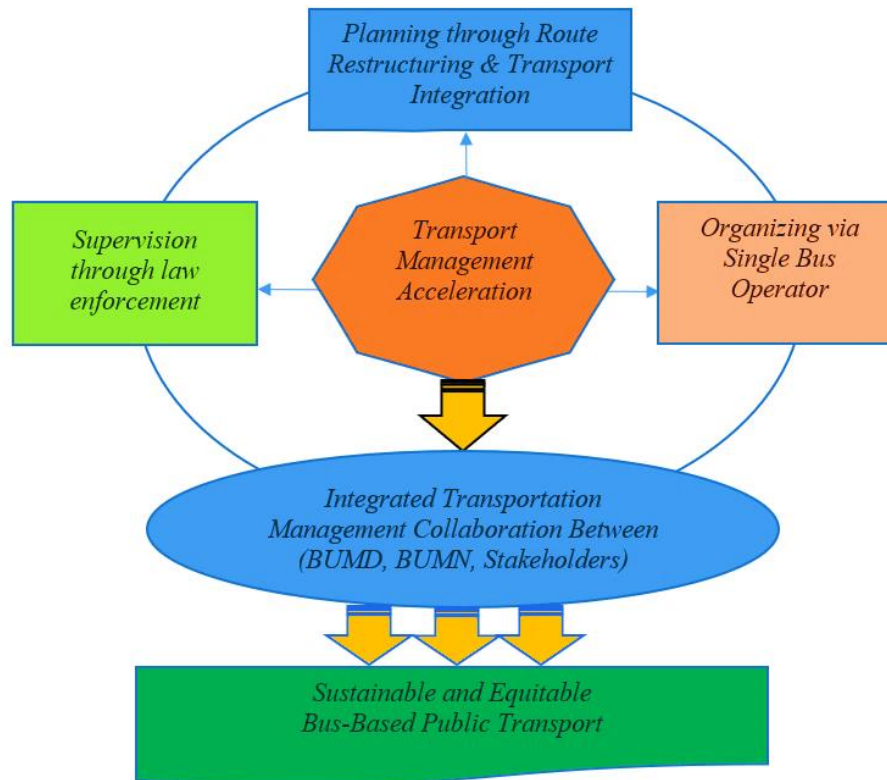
Planning through Route Restructuring & Transport Integration

Supervision through law enforcement

Transport Management Acceleration

Organizing via Single Bus Operator

Integrated Transportation Management Collaboration Between (BUMD, BUMN, Stakeholders)

Sustainable and Equitable Bus-Based Public Transport